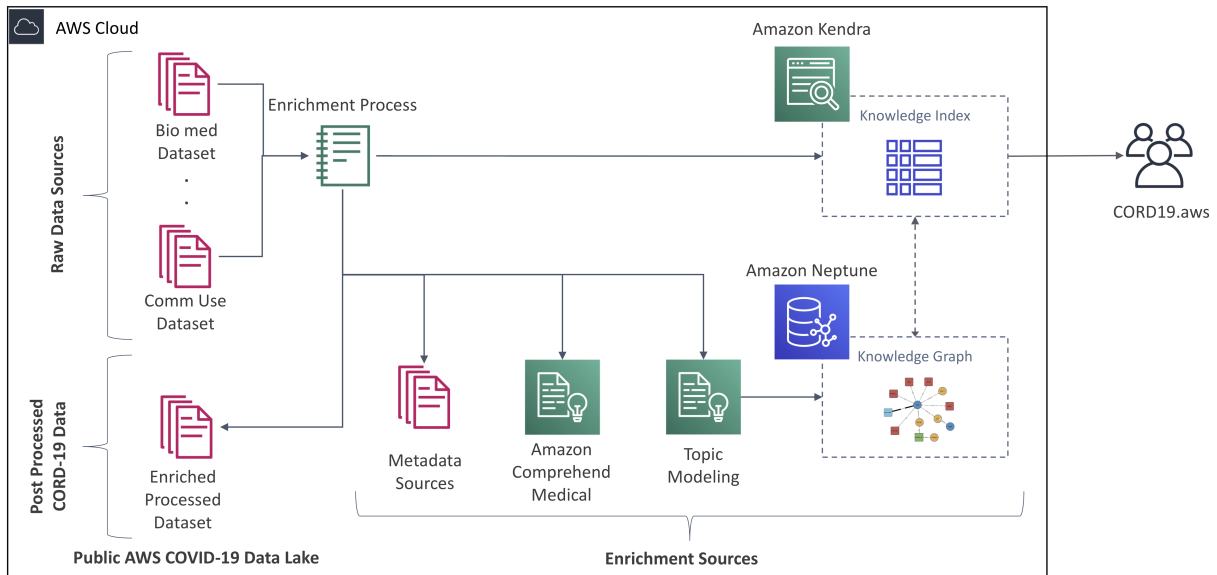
AWS Cloud

Raw Data Sources

Bio med Dataset

.
.

Comm Use Dataset

Post Processed CORD-19 Data

Enriched Processed Dataset

Public AWS COVID-19 Data Lake

Enrichment Process

Metadata Sources

Amazon Comprehend Medical

Topic Modeling

Enrichment Sources

Amazon Kendra

Knowledge Index

Amazon Neptune

Knowledge Graph

CORD19.aws